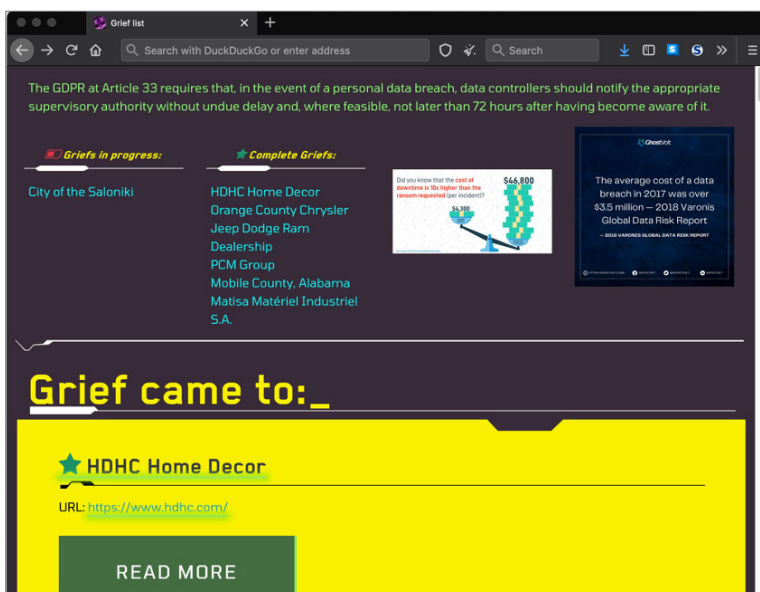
Grief list

Search with DuckDuckGo or enter address

Search

The GDPR at Article 33 requires that, in the event of a personal data breach, data controllers should notify the appropriate supervisory authority without undue delay and, where feasible, not later than 72 hours after having become aware of it.

Griefs in progress:

City of the Saloniki

Complete Griefs:

HDHC Home Decor
Orange County Chrysler Jeep Dodge Ram Dealership
PCM Group
Mobile County, Alabama
Matisa Matériel Industriel S.A.

Did you know that the cost of downtime is 10x higher than the ransom requested (per incident)?

$46,800

$4,300

GhostVolt

The average cost of a data breach in 2017 was over $3.5 million — 2018 Varonis Global Data Risk Report

— 2018 VARONIS GLOBAL DATA RISK REPORT

Grief came to:_

HDHC Home Decor

URL: https://www.hdhc.com/

READ MORE